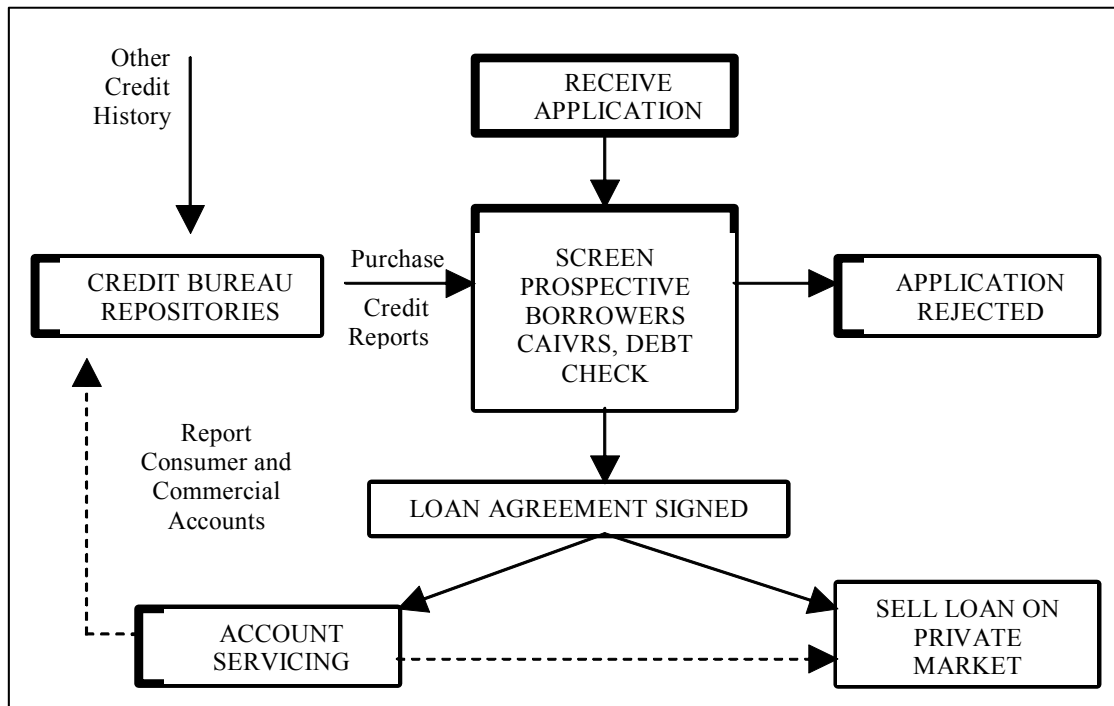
Other Credit History

RECEIVE APPLICATION

CREDIT BUREAU REPOSITORIES

Purchase Credit Reports

SCREEN PROSPECTIVE BORROWERS CAIVRS, DEBT CHECK

APPLICATION REJECTED

Report Consumer and Commercial Accounts

LOAN AGREEMENT SIGNED

ACCOUNT SERVICING

SELL LOAN ON PRIVATE MARKET